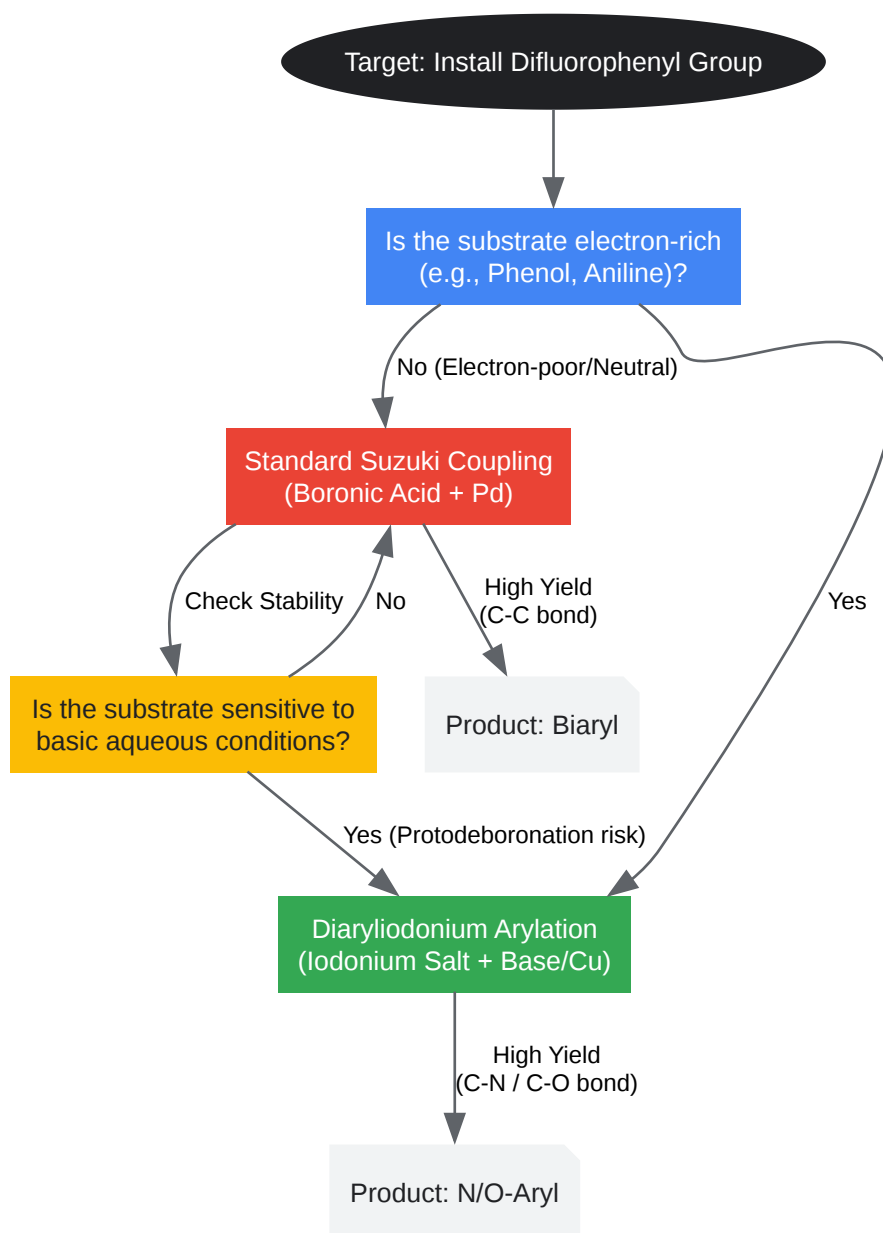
Target: Install Difluorophenyl Group

Is the substrate electron-rich (e.g., Phenol, Aniline)?

No (Electron-poor/Neutral)

Yes

Standard Suzuki Coupling (Boronic Acid + Pd)

Check Stability

No

High Yield (C-C bond)

Is the substrate sensitive to basic aqueous conditions?

Product: Biaryl

Yes (Protodeboronation risk)

Diaryliodonium Arylation (Iodonium Salt + Base/Cu)

High Yield (C-N / C-O bond)

Product: N/O-Aryl